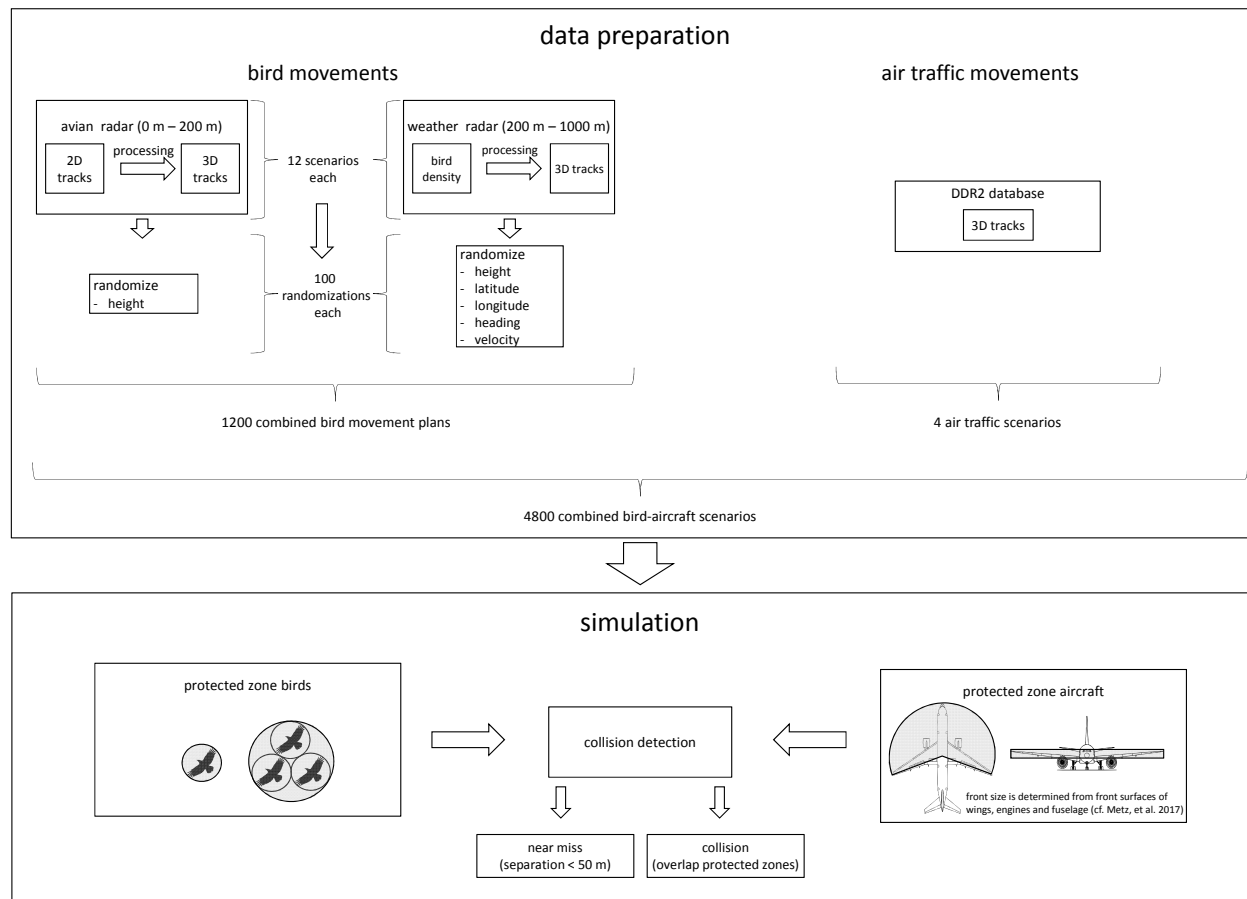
data preparation

bird movements

avian radar (0 m – 200 m)

2D tracks

processing

3D tracks

12 scenarios each

weather radar (200 m – 1000 m)

bird density

processing

3D tracks

air traffic movements

DDR2 database

3D tracks

randomize
- height

100 randomizations each

randomize
- height
- latitude
- longitude
- heading
- velocity

1200 combined bird movement plans

4 air traffic scenarios

4800 combined bird-aircraft scenarios

simulation

protected zone birds

collision detection

protected zone aircraft

front size is determined from front surfaces of wings, engines and fuselage (cf. Metz, et al. 2017)

near miss (separation < 50 m)

collision (overlap protected zones)